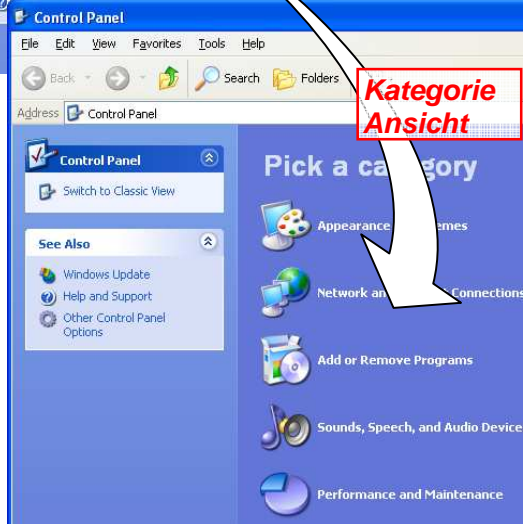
Control Panel

File Edit View Favorites Tools Help

Back Search Folders

Address Control Panel

Kategorie Ansicht

Control Panel

Switch to Classic View

See Also

Windows Update

Help and Support

Other Control Panel Options

Pick a ca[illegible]gory

Appearance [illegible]emes

Network an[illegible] Connections

Add or Remove Programs

Sounds, Speech, and Audio Device

Performance and Maintenance